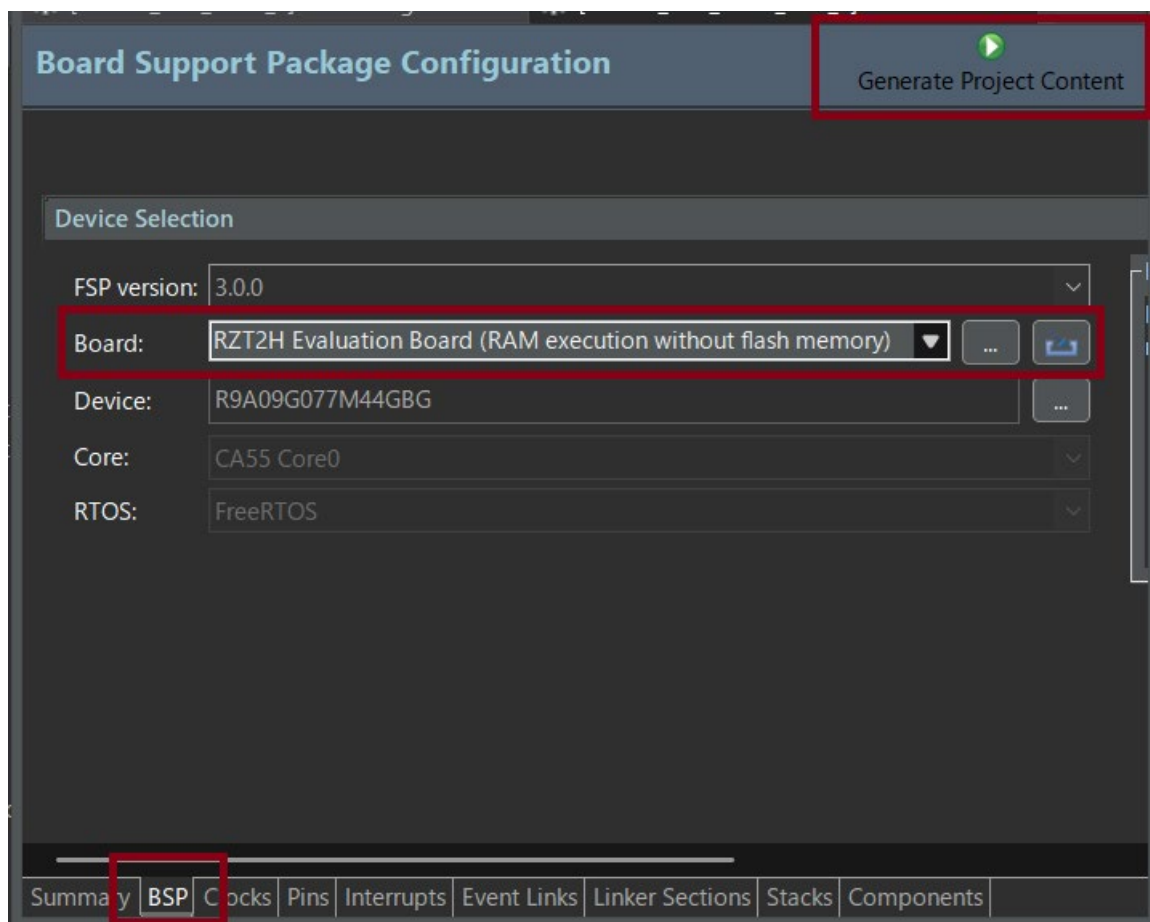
Board Support Package Configuration

Generate Project Content

Device Selection

FSP version: 3.0.0

Board: RZT2H Evaluation Board (RAM execution without flash memory) ...

Device: R9A09G077M44GBG ...

Core: CA55 Core0

RTOS: FreeRTOS

Summa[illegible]y | BSP | C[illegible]ocks | Pins | Interrupts | Event Links | Linker Sections | Stacks | Components